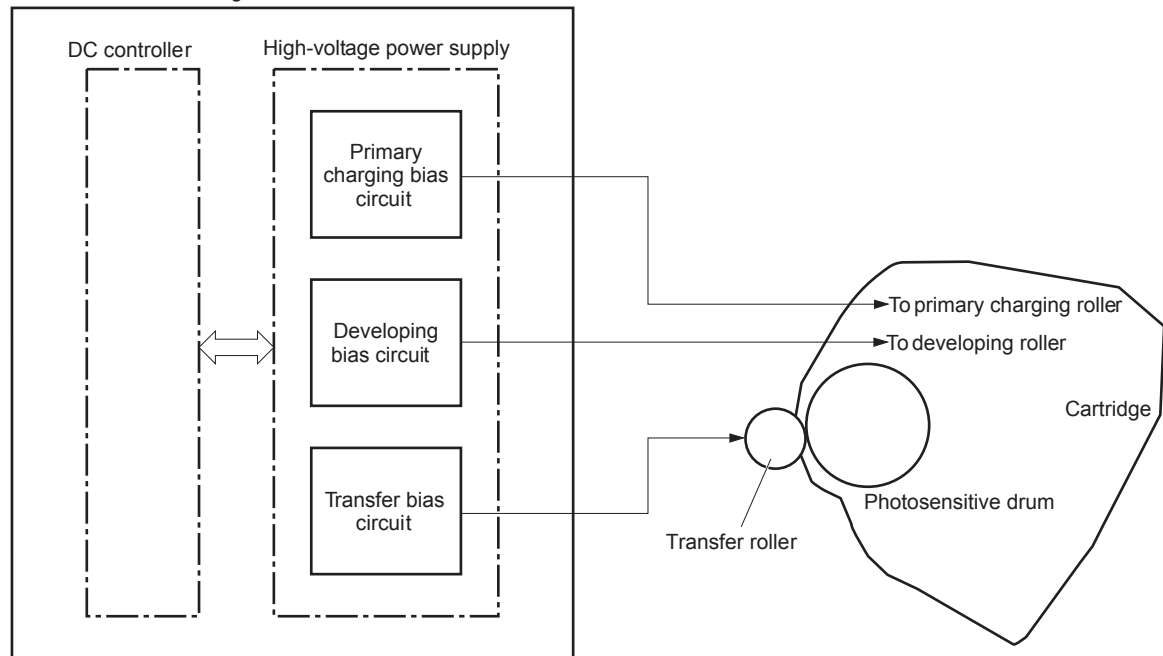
DC controller

High-voltage power supply

Primary charging bias circuit

Developing bias circuit

Transfer bias circuit

To primary charging roller

To developing roller

Cartridge

Photosensitive drum

Transfer roller